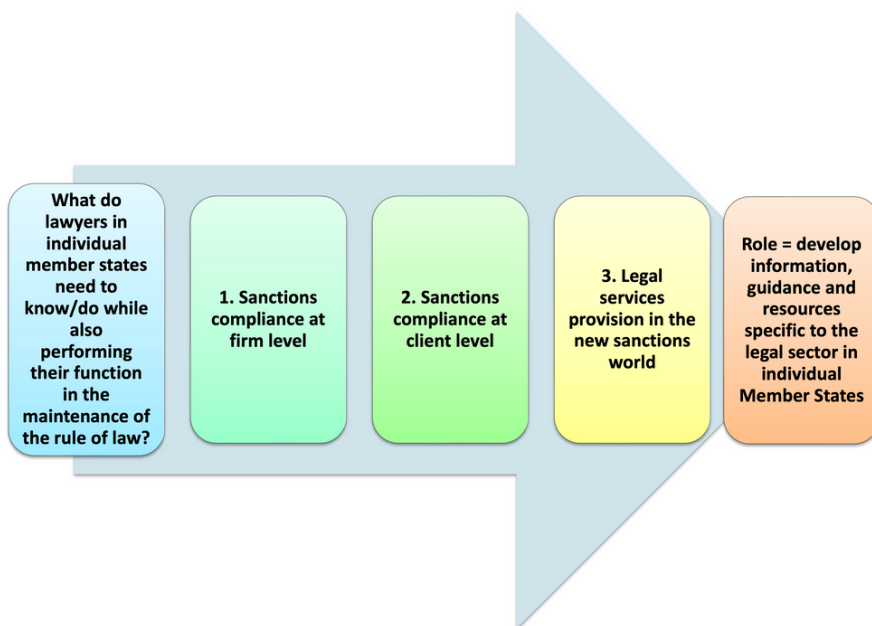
What do lawyers in individual member states need to know/do while also performing their function in the maintenance of the rule of law?

1. Sanctions compliance at firm level

2. Sanctions compliance at client level

3. Legal services provision in the new sanctions world

Role = develop information, guidance and resources specific to the legal sector in individual Member States